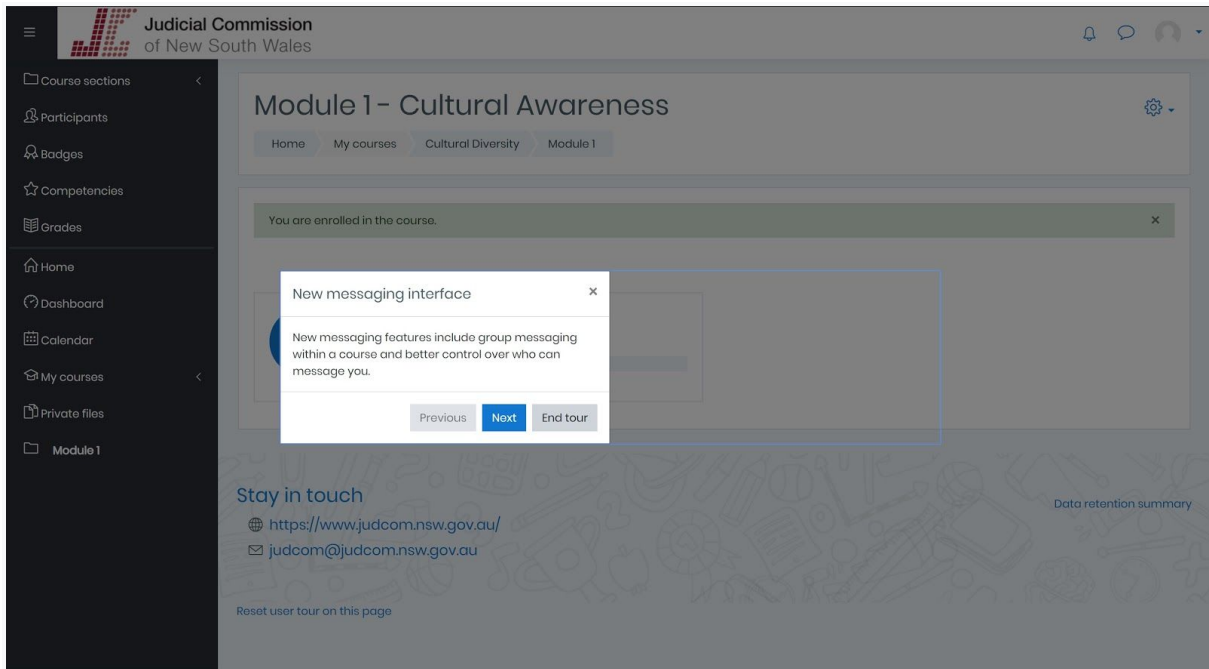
Judicial Commission
of New South Wales

Course sections
Participants
Badges
Competencies
Grades
Home
Dashboard
Calendar
My courses
Private files
Module 1

Module 1 - Cultural Awareness

Home
My courses
Cultural Diversity
Module 1

You are enrolled in the course.
×

New messaging interface
×

New messaging features include group messaging within a course and better control over who can message you.

Previous
Next
End tour

Stay in touch
https://www.judcom.nsw.gov.au/
judcom@judcom.nsw.gov.au

Data retention summary

Reset user tour on this page